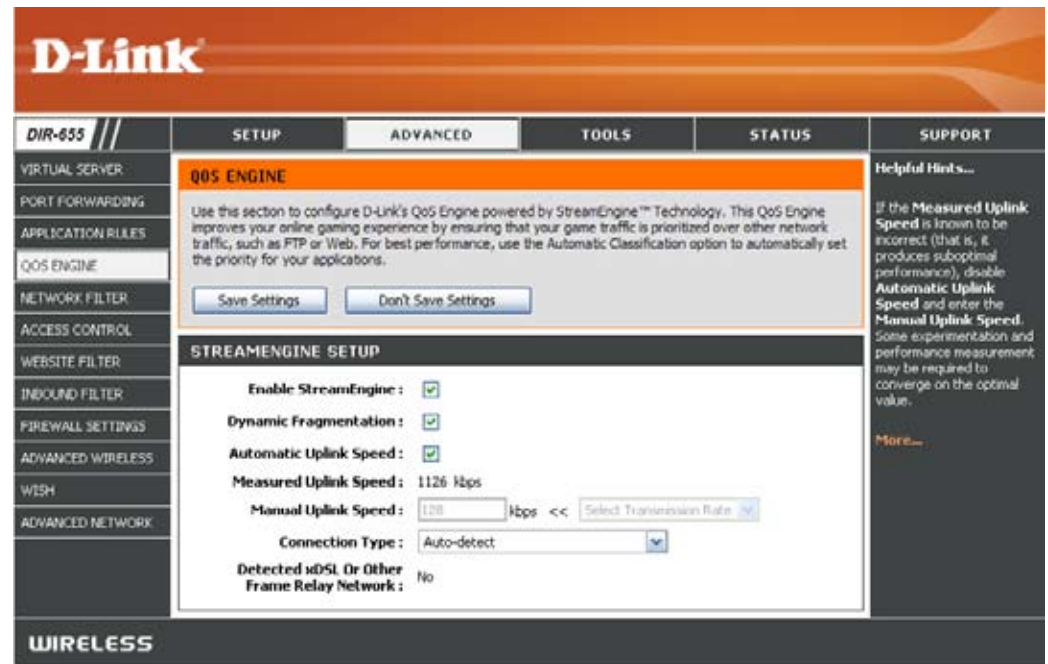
D-Link

DIR-655

SETUP | ADVANCED | TOOLS | STATUS | SUPPORT

VIRTUAL SERVER
PORT FORWARDING
APPLICATION RULES
QOS ENGINE
NETWORK FILTER
ACCESS CONTROL
WEBSITE FILTER
INBOUND FILTER
FIREWALL SETTINGS
ADVANCED WIRELESS
WISH
ADVANCED NETWORK

QOS ENGINE

Use this section to configure D-Link's QoS Engine powered by StreamEngine™ Technology. This QoS Engine improves your online gaming experience by ensuring that your game traffic is prioritized over other network traffic, such as FTP or Web. For best performance, use the Automatic Classification option to automatically set the priority for your applications.

Save Settings | Don't Save Settings

STREAMENGINE SETUP

Enable StreamEngine :
Dynamic Fragmentation :
Automatic Uplink Speed :
Measured Uplink Speed : 1126 kbps
Manual Uplink Speed : 128 kbps << Select Transmission Rate
Connection Type : Auto-detect
Detected xDSL Or Other Frame Relay Network : No

Helpful Hints...

If the Measured Uplink Speed is known to be incorrect (that is, it produces suboptimal performance), disable Automatic Uplink Speed and enter the Manual Uplink Speed. Some experimentation and performance measurement may be required to converge on the optimal value.

More...

WIRELESS